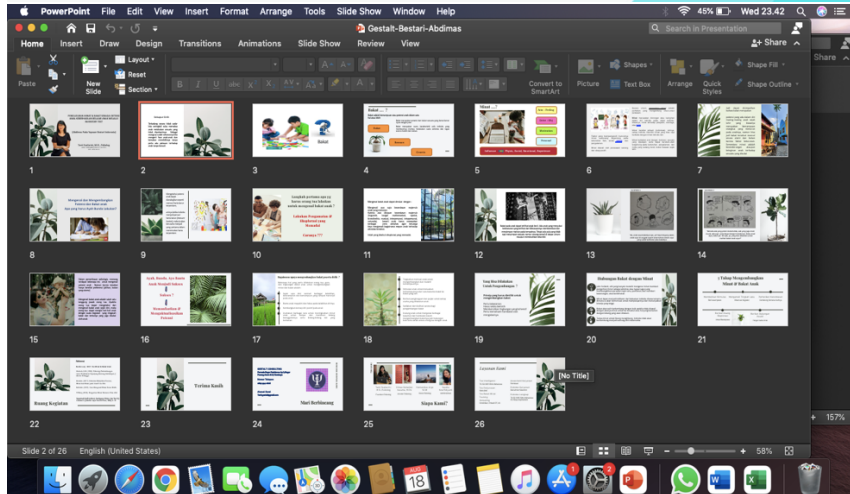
PowerPoint File Edit View Insert Format Arrange Tools Slide Show Window Help

45% Wed 23.42

Gestalt-Bestari-Abdimas

Search in Presentation

Home Insert Draw Design Transitions Animations Slide Show Review View

Share

Paste New Slide Layout Reset Section

Convert to SmartArt Picture Shapes Text Box Arrange Quick Styles Shape Fill Shape Outline

1 2 3 4 5 6 7

Bakat

Minat

8 9 10 11 12 13 14

15 16 17 18 19 20 21

22 23 24 25 26

Ruang Kegiatan

Terima Kasih

Mari Berbincang

Siapa Kami?

[No Title]

Slide 2 of 26 English (United States)

58%

157%

Share

AUG 18